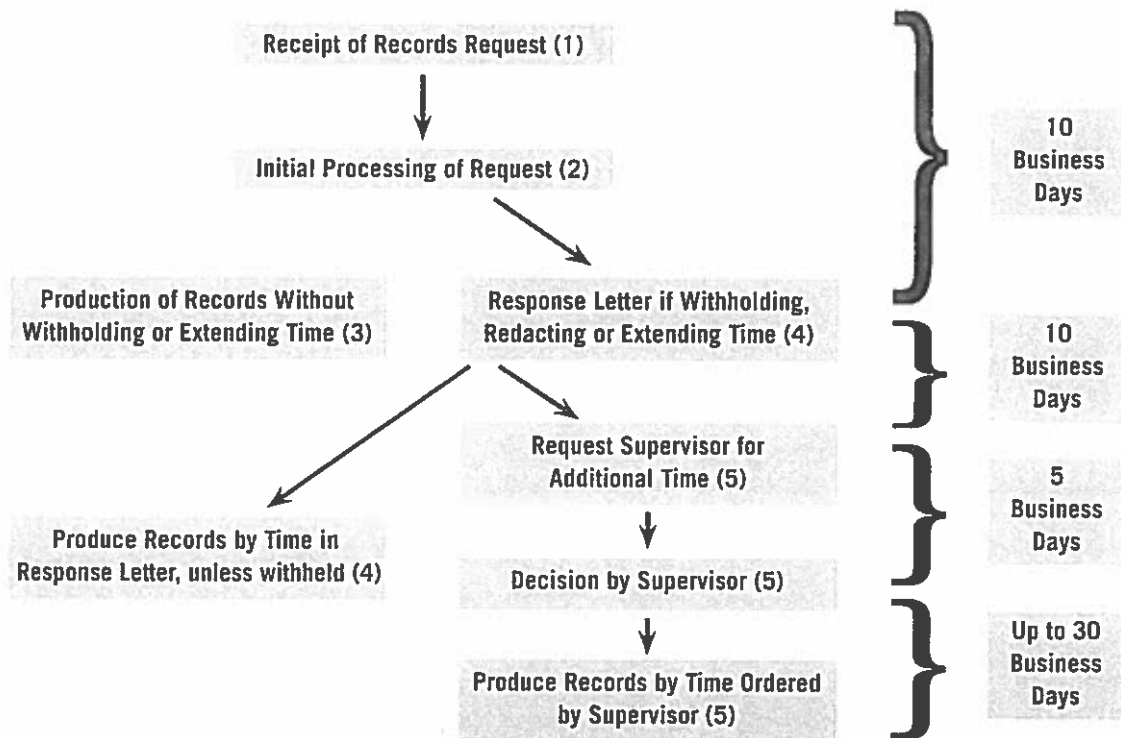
Receipt of Records Request (1)

Initial Processing of Request (2)

10 Business Days

Production of Records Without Withholding or Extending Time (3)

Response Letter if Withholding, Redacting or Extending Time (4)

10 Business Days

Request Supervisor for Additional Time (5)

5 Business Days

Produce Records by Time in Response Letter, unless withheld (4)

Decision by Supervisor (5)

Up to 30 Business Days

Produce Records by Time Ordered by Supervisor (5)